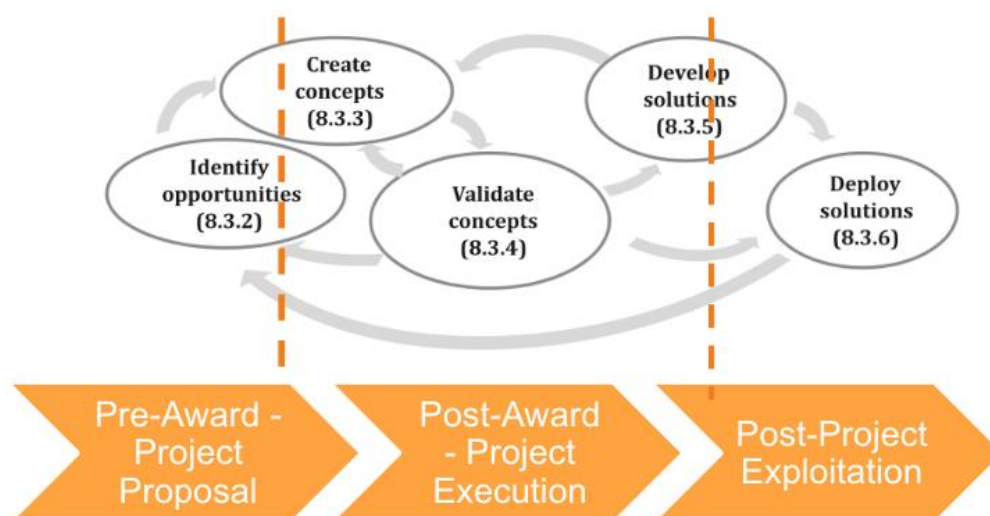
Create concepts (8.3.3)

Develop solutions (8.3.5)

Identify opportunities (8.3.2)

Validate concepts (8.3.4)

Deploy solutions (8.3.6)

Pre-Award - Project Proposal

Post-Award - Project Execution

Post-Project Exploitation